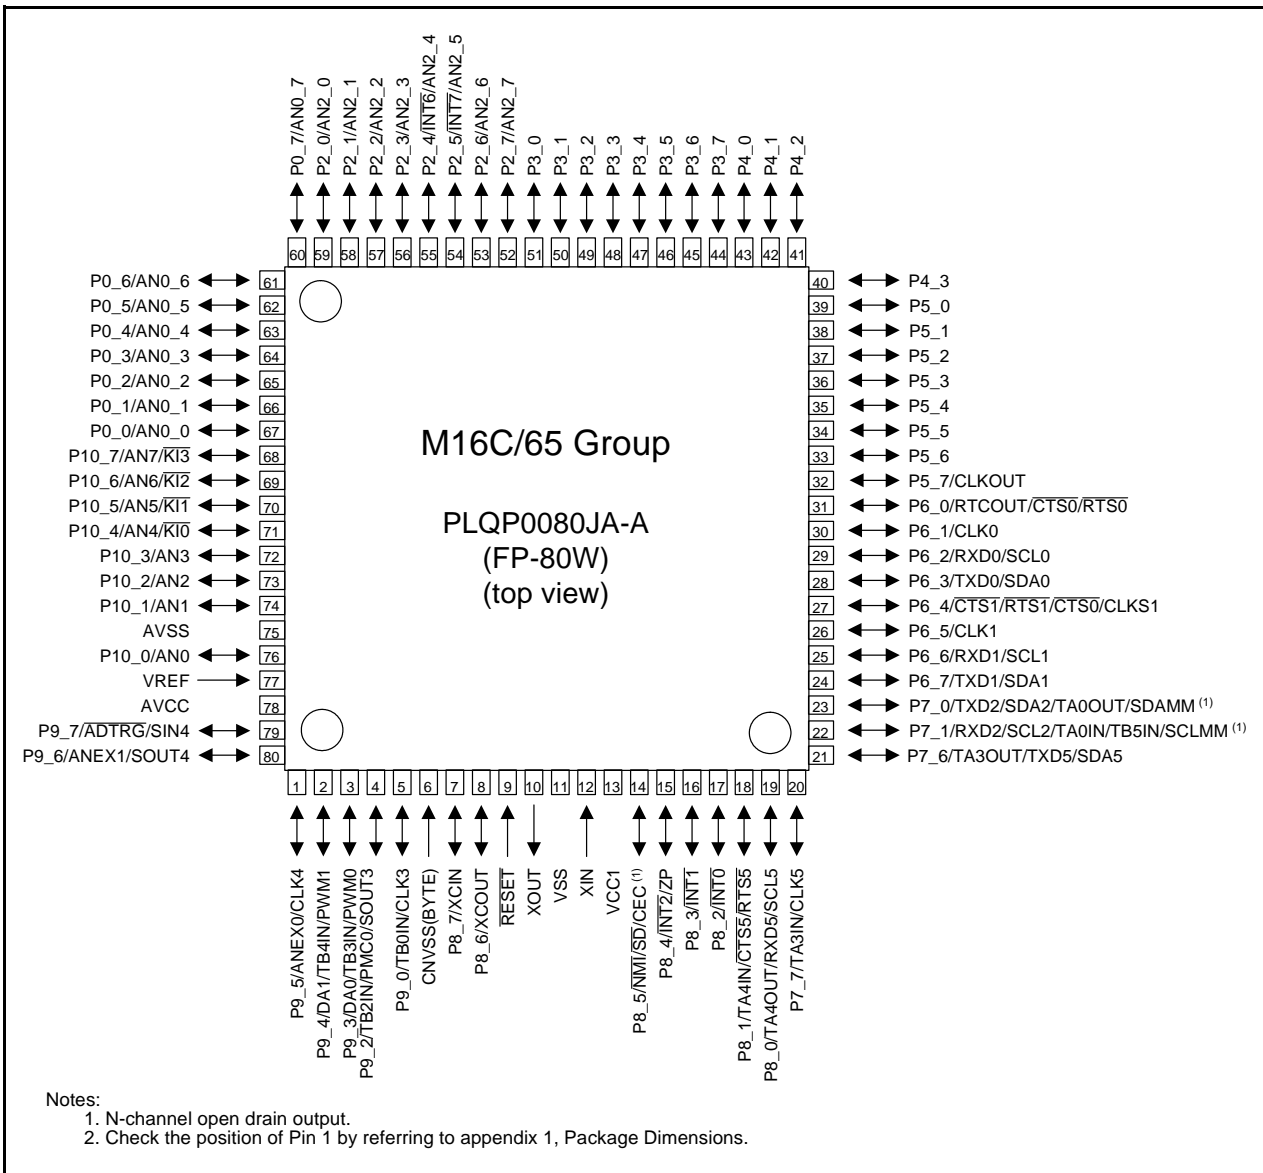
P0_7/AN0_7
P2_0/AN2_0
P2_1/AN2_1
P2_2/AN2_2
P2_3/AN2_3
P2_4/$\overline{INT6}$/AN2_4
P2_5/$\overline{INT7}$/AN2_5
P2_6/AN2_6
P2_7/AN2_7
P3_0
P3_1
P3_2
P3_3
P3_4
P3_5
P3_6
P3_7
P4_0
P4_1
P4_2

60 59 58 57 56 55 54 53 52 51 50 49 48 47 46 45 44 43 42 41

P0_6/AN0_6 61
P0_5/AN0_5 62
P0_4/AN0_4 63
P0_3/AN0_3 64
P0_2/AN0_2 65
P0_1/AN0_1 66
P0_0/AN0_0 67
P10_7/AN7/$\overline{KI3}$ 68
P10_6/AN6/$\overline{KI2}$ 69
P10_5/AN5/$\overline{KI1}$ 70
P10_4/AN4/$\overline{KI0}$ 71
P10_3/AN3 72
P10_2/AN2 73
P10_1/AN1 74
AVSS 75
P10_0/AN0 76
VREF 77
AVCC 78
P9_7/$\overline{ADTRG}$/SIN4 79
P9_6/ANEX1/SOUT4 80

40 P4_3
39 P5_0
38 P5_1
37 P5_2
36 P5_3
35 P5_4
34 P5_5
33 P5_6
32 P5_7/CLKOUT
31 P6_0/RTCOUT/$\overline{CTS0}$/$\overline{RTS0}$
30 P6_1/CLK0
29 P6_2/RXD0/SCL0
28 P6_3/TXD0/SDA0
27 P6_4/$\overline{CTS1}$/$\overline{RTS1}$/$\overline{CTS0}$/CLKS1
26 P6_5/CLK1
25 P6_6/RXD1/SCL1
24 P6_7/TXD1/SDA1
23 P7_0/TXD2/SDA2/TA0OUT/SDAMM $^{(1)}$
22 P7_1/RXD2/SCL2/TA0IN/TB5IN/SCLMM $^{(1)}$
21 P7_6/TA3OUT/TXD5/SDA5

M16C/65 Group

PLQP0080JA-A
(FP-80W)
(top view)

1 2 3 4 5 6 7 8 9 10 11 12 13 14 15 16 17 18 19 20

P9_5/ANEX0/CLK4
P9_4/DA1/TB4IN/PWM1
P9_3/DA0/TB3IN/PWM0
P9_2/TB2IN/PMC0/SOUT3
P9_0/TB0IN/CLK3
CNVSS(BYTE)
P8_7/XCIN
P8_6/XCOUT
$\overline{RESET}$
XOUT
VSS
XIN
VCC1
P8_5/$\overline{NMI}$/$\overline{SD}$/CEC $^{(1)}$
P8_4/$\overline{INT2}$/ZP
P8_3/$\overline{INT1}$
P8_2/$\overline{INT0}$
P8_1/TA4IN/$\overline{CTS5}$/$\overline{RTS5}$
P8_0/TA4OUT/RXD5/SCL5
P7_7/TA3IN/CLK5

Notes:
1. N-channel open drain output.
2. Check the position of Pin 1 by referring to appendix 1, Package Dimensions.